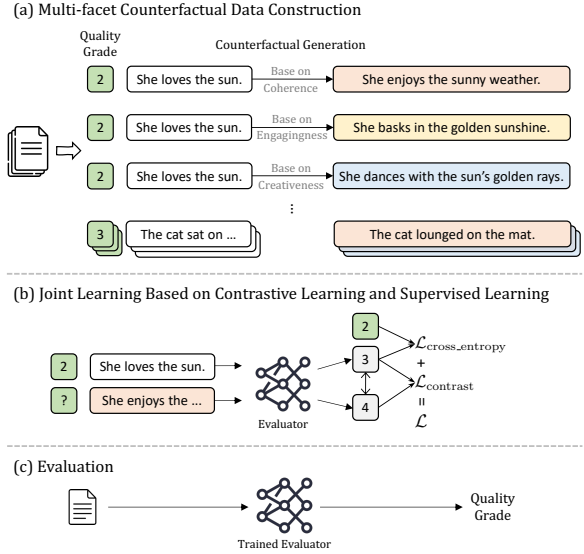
(a) Multi-facet Counterfactual Data Construction

Quality Grade

Counterfactual Generation

2 She loves the sun. Base on Coherence She enjoys the sunny weather.

2 She loves the sun. Base on Engagingness She basks in the golden sunshine.

2 She loves the sun. Base on Creativeness She dances with the sun's golden rays.

⋮

3 The cat sat on ... The cat lounged on the mat.

(b) Joint Learning Based on Contrastive Learning and Supervised Learning

2 She loves the sun.

? She enjoys the ...

Evaluator

2

3

4

$\mathcal{L}_{\text{cross\_entropy}}$

+

$\mathcal{L}_{\text{contrast}}$

=

$\mathcal{L}$

(c) Evaluation

Trained Evaluator

Quality Grade